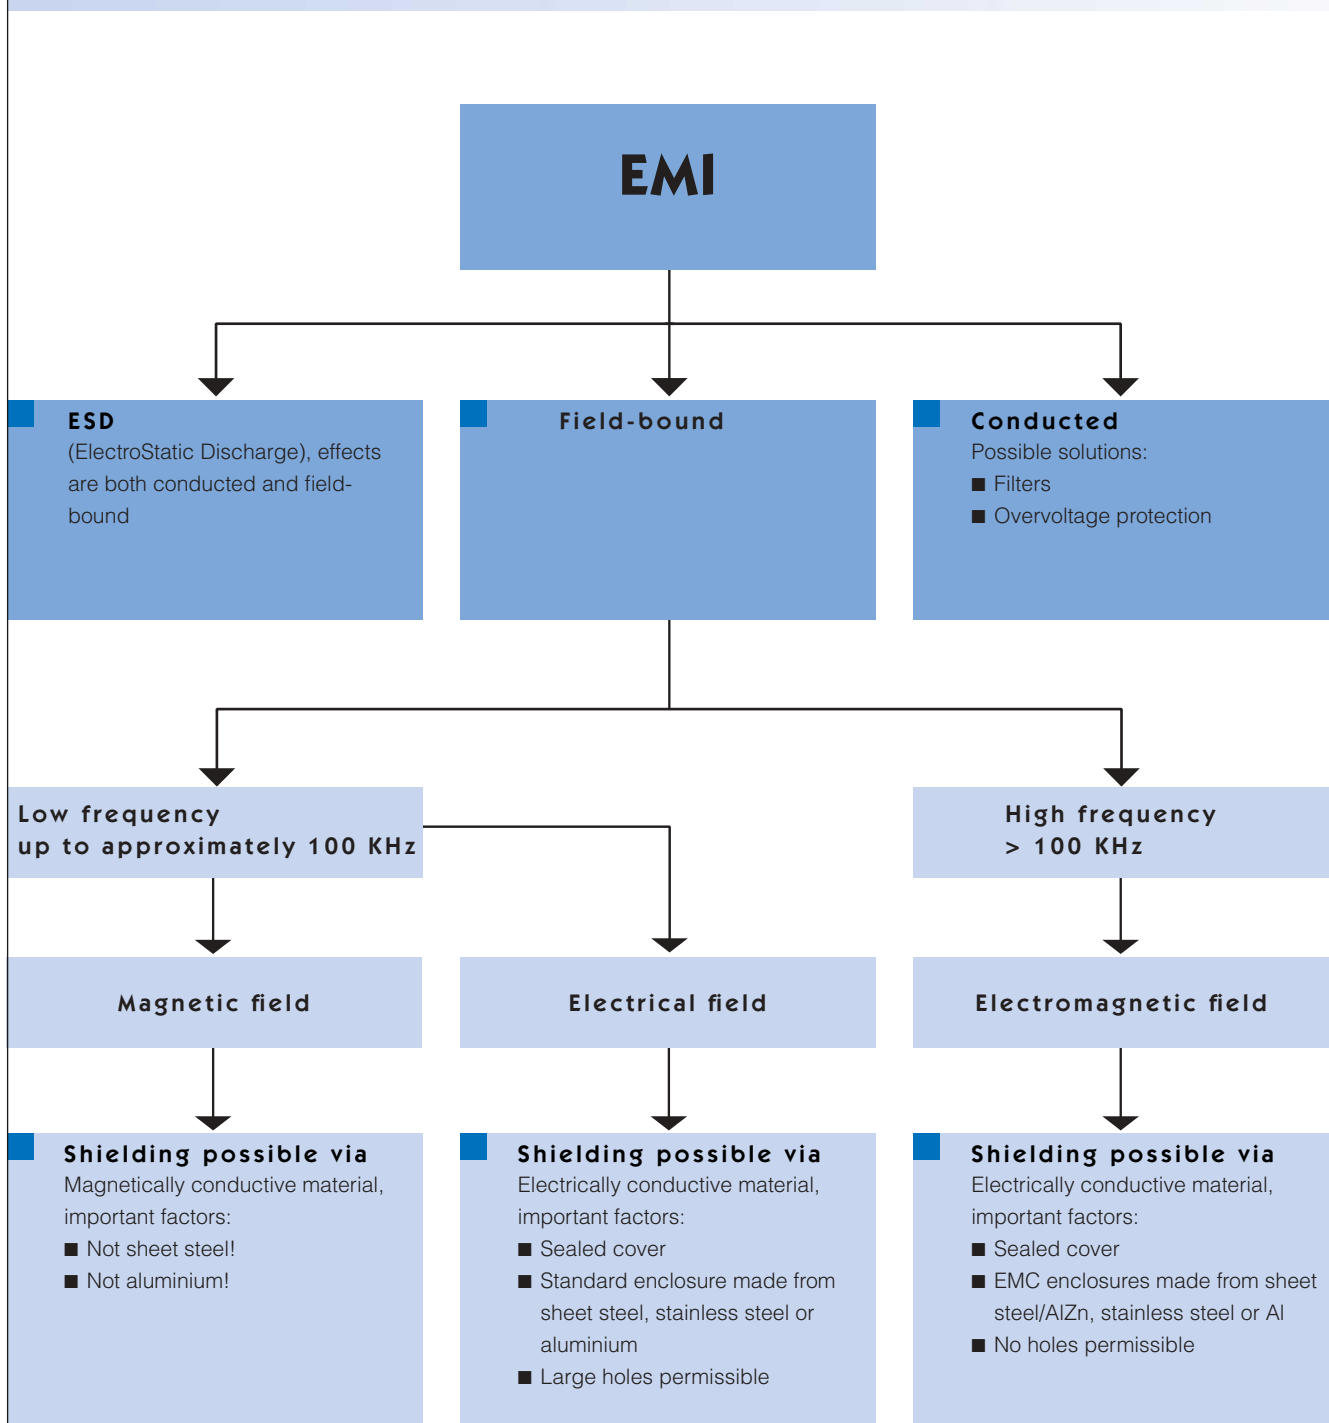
EMI

ESD
(ElectroStatic Discharge), effects are both conducted and field-bound

Field-bound

Conducted
Possible solutions:
■ Filters
■ Overvoltage protection

Low frequency
up to approximately 100 KHz

High frequency
> 100 KHz

Magnetic field

Electrical field

Electromagnetic field

Shielding possible via
Magnetically conductive material, important factors:
■ Not sheet steel!
■ Not aluminium!

Shielding possible via
Electrically conductive material, important factors:
■ Sealed cover
■ Standard enclosure made from sheet steel, stainless steel or aluminium
■ Large holes permissible

Shielding possible via
Electrically conductive material, important factors:
■ Sealed cover
■ EMC enclosures made from sheet steel/AlZn, stainless steel or Al
■ No holes permissible